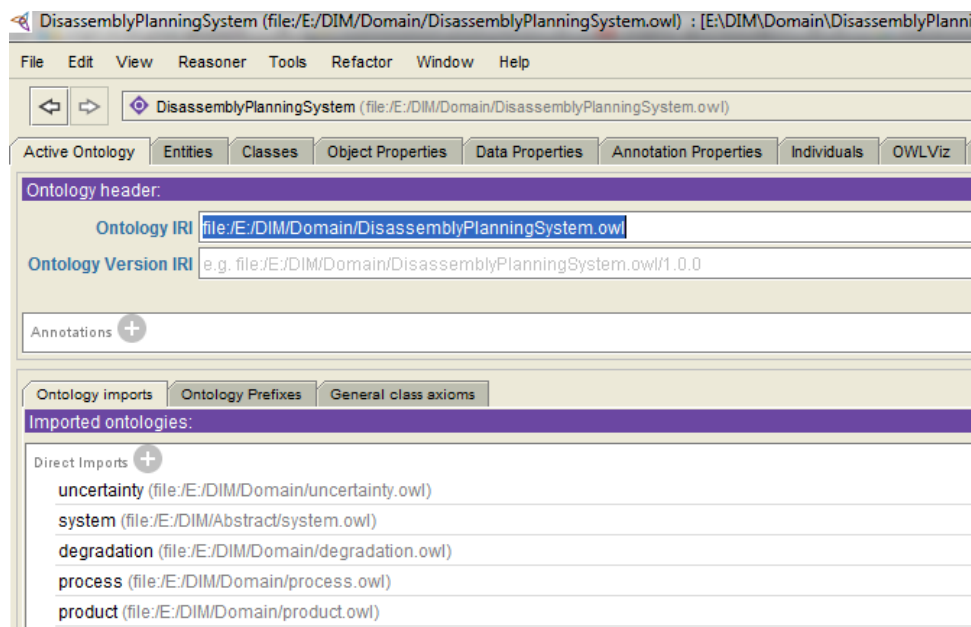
DisassemblyPlanningSystem (file:/E:/DIM/Domain/DisassemblyPlanningSystem.owl) : [E:\DIM\Domain\DisassemblyPlanni

File Edit View Reasoner Tools Refactor Window Help

DisassemblyPlanningSystem (file:/E:/DIM/Domain/DisassemblyPlanningSystem.owl)

Active Ontology | Entities | Classes | Object Properties | Data Properties | Annotation Properties | Individuals | OWLViz

Ontology header:

Ontology IRI file:/E:/DIM/Domain/DisassemblyPlanningSystem.owl

Ontology Version IRI e.g. file:/E:/DIM/Domain/DisassemblyPlanningSystem.owl/1.0.0

Annotations

Ontology imports | Ontology Prefixes | General class axioms

Imported ontologies:

Direct Imports

uncertainty (file:/E:/DIM/Domain/uncertainty.owl)

system (file:/E:/DIM/Abstract/system.owl)

degradation (file:/E:/DIM/Domain/degradation.owl)

process (file:/E:/DIM/Domain/process.owl)

product (file:/E:/DIM/Domain/product.owl)